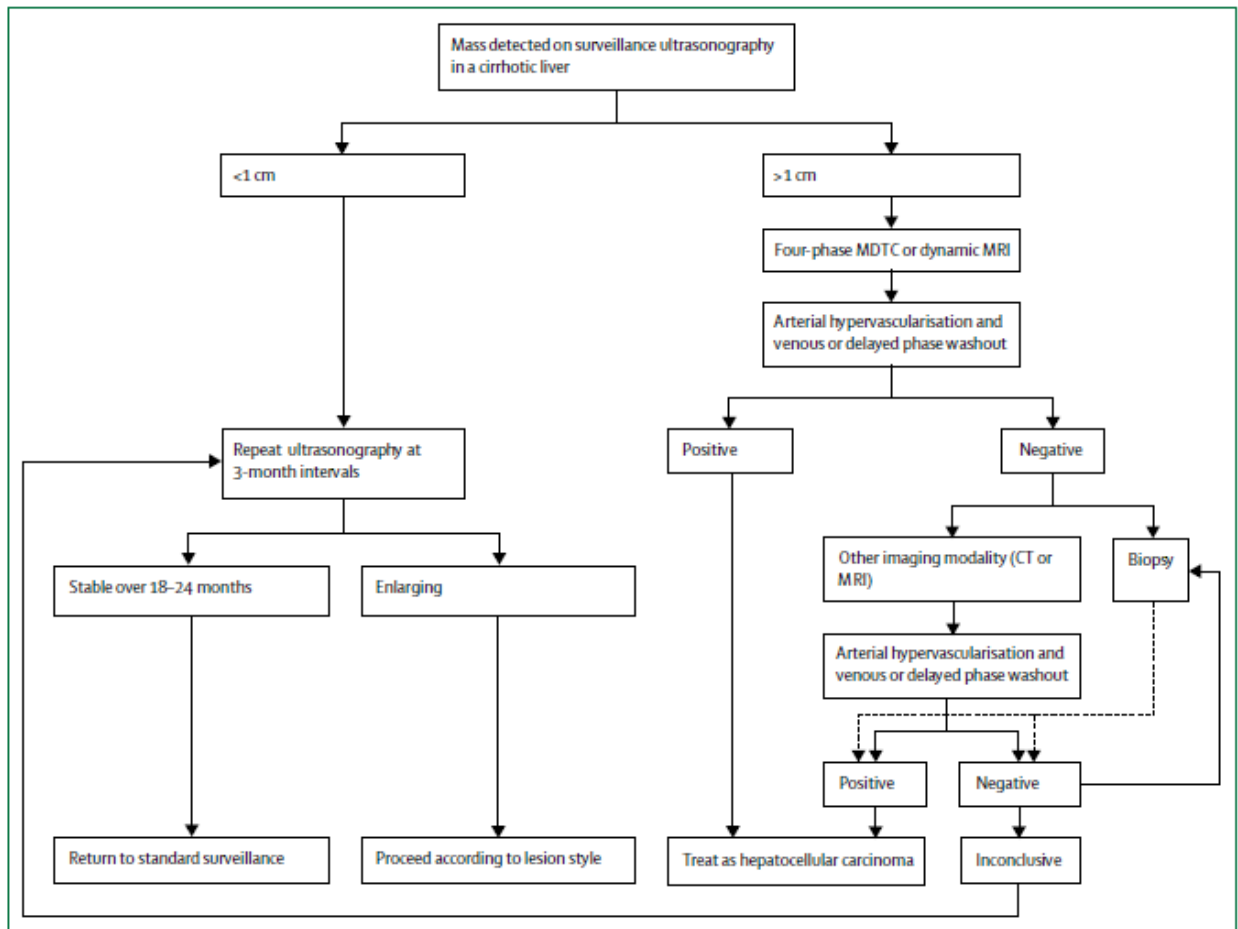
Mass detected on surveillance ultrasonography in a cirrhotic liver

<1 cm

>1 cm

Four-phase MDTC or dynamic MRI

Arterial hypervascularisation and venous or delayed phase washout

Repeat ultrasonography at 3-month intervals

Positive

Negative

Stable over 18–24 months

Enlarging

Other imaging modality (CT or MRI)

Biopsy

Arterial hypervascularisation and venous or delayed phase washout

Positive

Negative

Return to standard surveillance

Proceed according to lesion style

Treat as hepatocellular carcinoma

Inconclusive